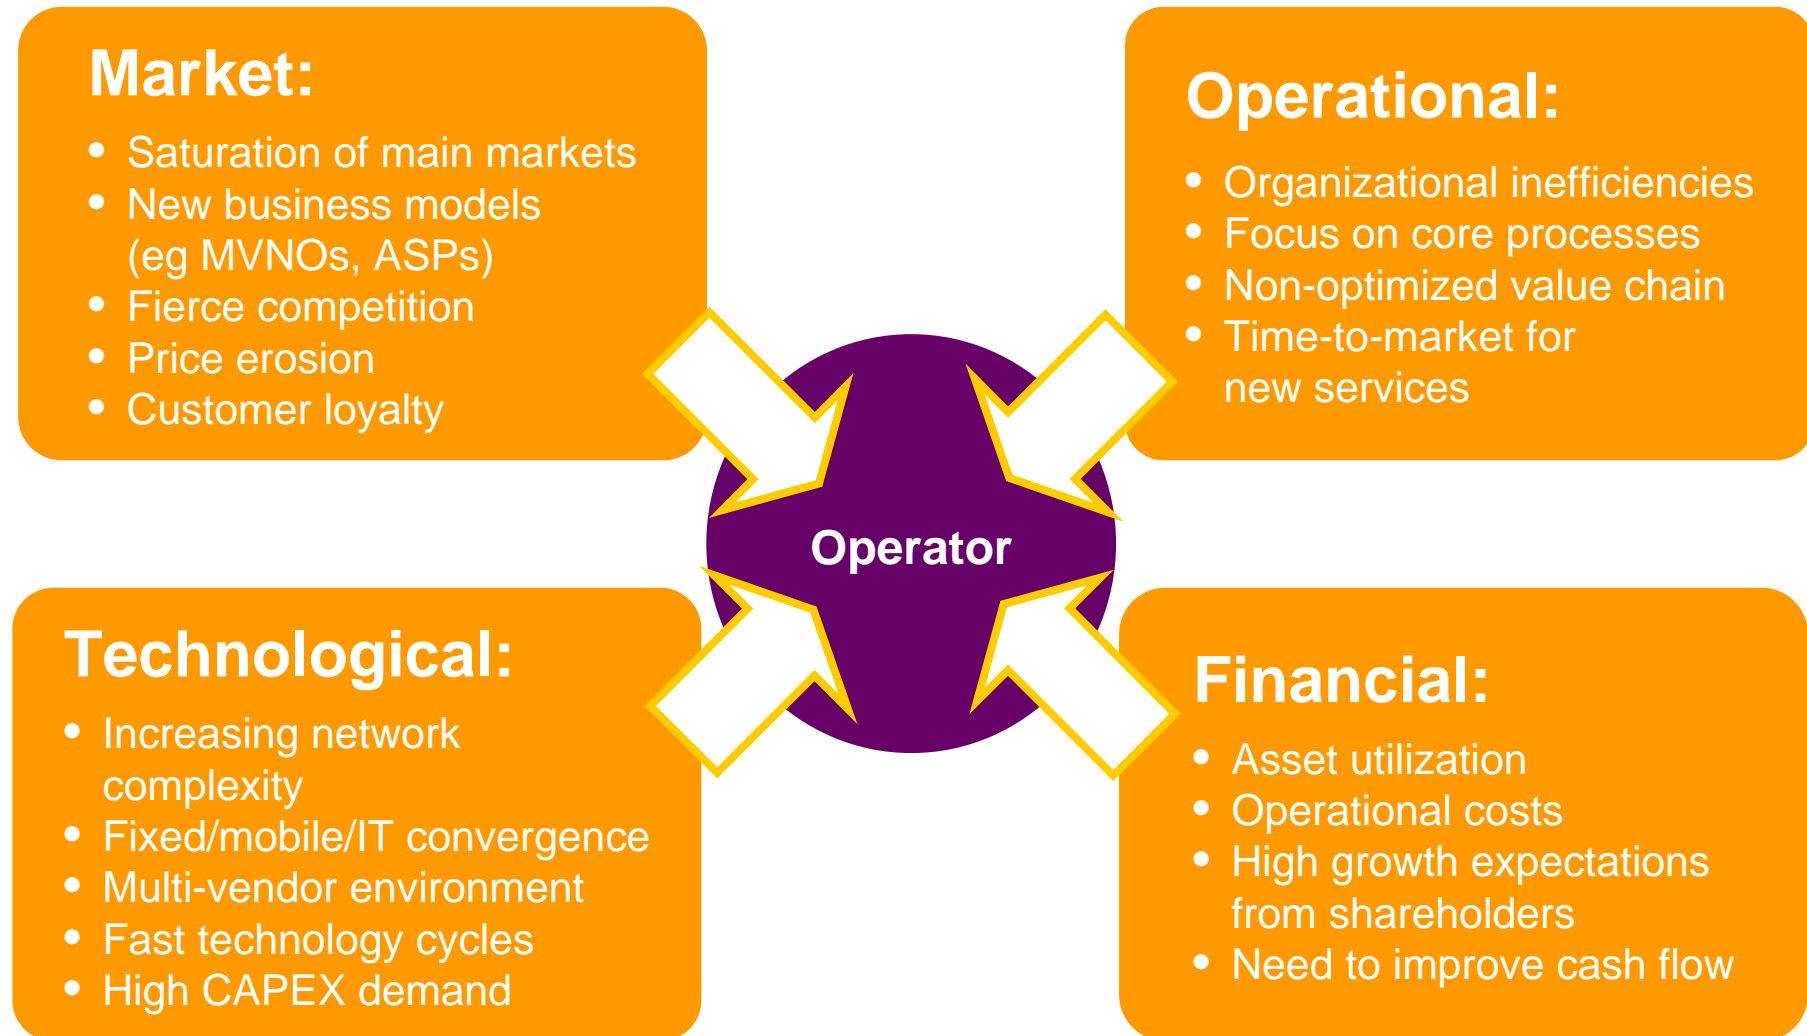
Market:

- Saturation of main markets
- New business models (eg MVNOs, ASPs)
- Fierce competition
- Price erosion
- Customer loyalty

Operational:

- Organizational inefficiencies
- Focus on core processes
- Non-optimized value chain
- Time-to-market for new services

Operator

Technological:

- Increasing network complexity
- Fixed/mobile/IT convergence
- Multi-vendor environment
- Fast technology cycles
- High CAPEX demand

Financial:

- Asset utilization
- Operational costs
- High growth expectations from shareholders
- Need to improve cash flow